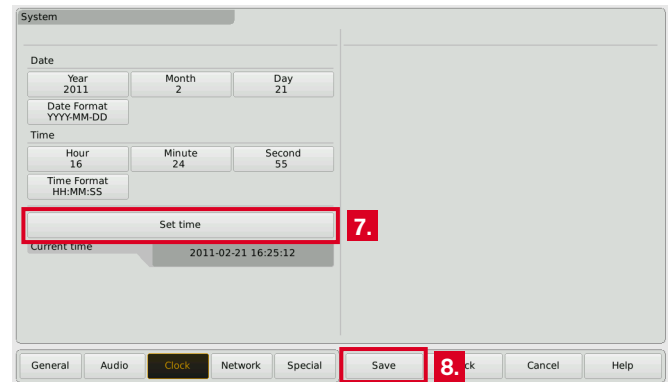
System

Date

Year
2011

Month
2

Day
21

Date Format
YYYY-MM-DD

Time

Hour
16

Minute
24

Second
55

Time Format
HH:MM:SS

Set time

7.

Current time

2011-02-21 16:25:12

General

Audio

Clock

Network

Special

Save

8.

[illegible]ck

Cancel

Help